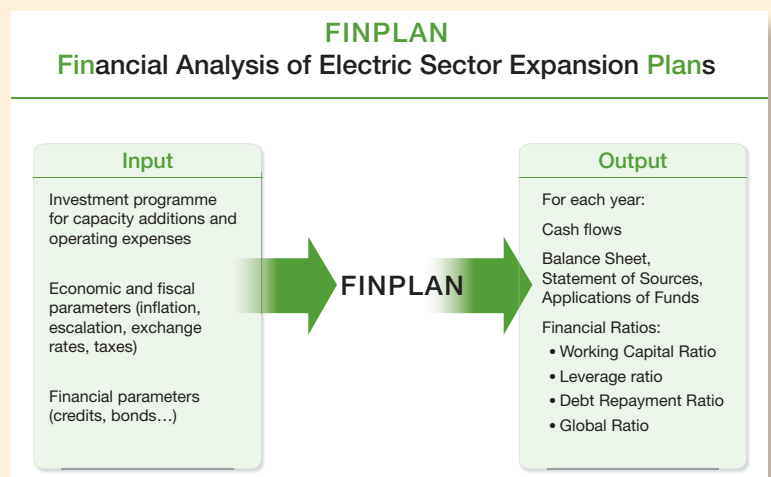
FINPLAN
Financial Analysis of Electric Sector Expansion Plans

Input

Investment programme for capacity additions and operating expenses

Economic and fiscal parameters (inflation, escalation, exchange rates, taxes)

Financial parameters (credits, bonds…)

FINPLAN

Output

For each year:

Cash flows

Balance Sheet, Statement of Sources, Applications of Funds

Financial Ratios:
• Working Capital Ratio
• Leverage ratio
• Debt Repayment Ratio
• Global Ratio